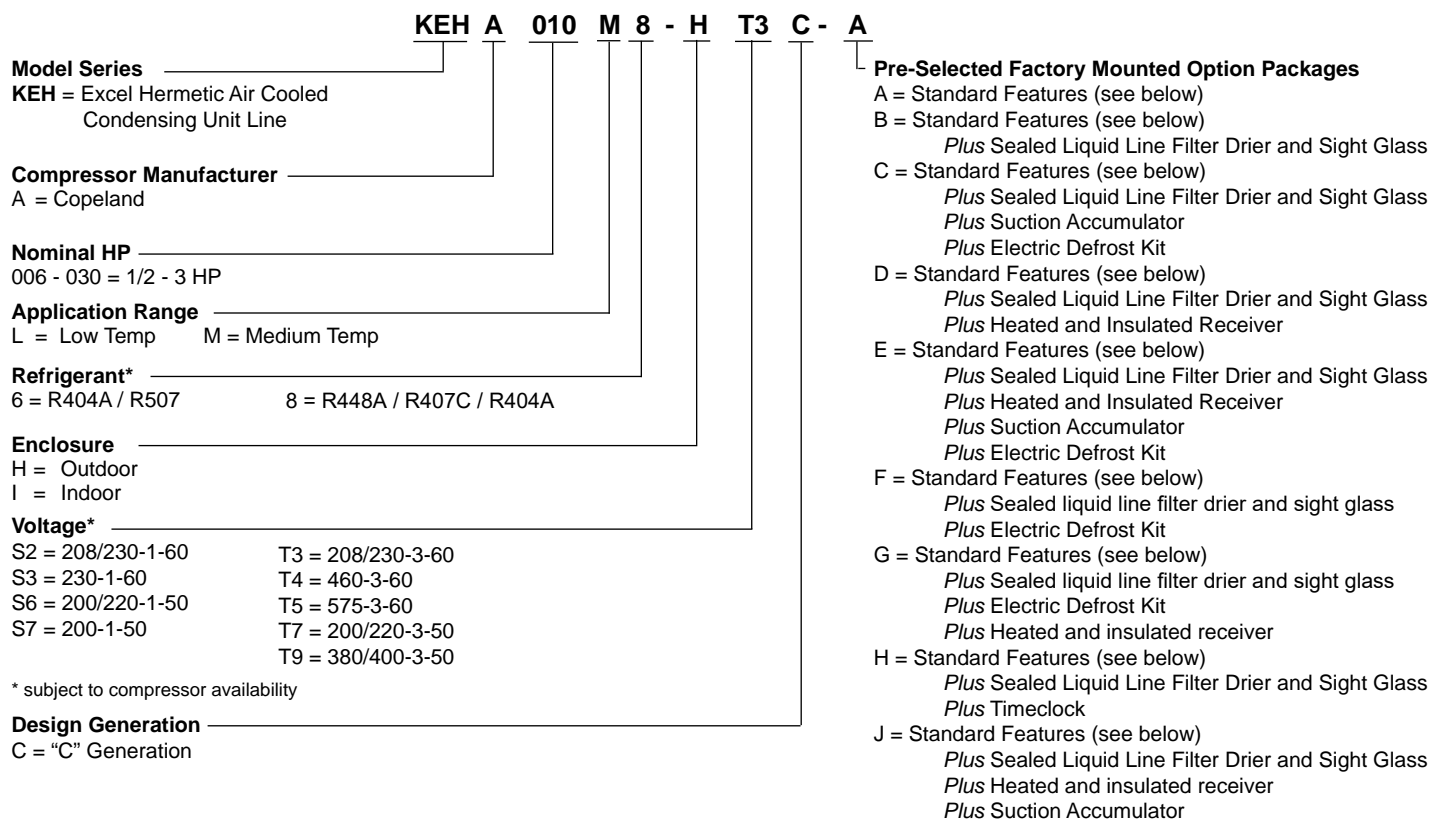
KEH A 010 M 8 - H T3 C - A

**Model Series**
**KEH** = Excel Hermetic Air Cooled Condensing Unit Line

**Compressor Manufacturer**
A = Copeland

**Nominal HP**
006 - 030 = 1/2 - 3 HP

**Application Range**
L = Low Temp M = Medium Temp

**Refrigerant***
6 = R404A / R507 8 = R448A / R407C / R404A

**Enclosure**
H = Outdoor
I = Indoor

**Voltage***
S2 = 208/230-1-60
S3 = 230-1-60
S6 = 200/220-1-50
S7 = 200-1-50
T3 = 208/230-3-60
T4 = 460-3-60
T5 = 575-3-60
T7 = 200/220-3-50
T9 = 380/400-3-50

* subject to compressor availability

**Design Generation**
C = "C" Generation

**Pre-Selected Factory Mounted Option Packages**
A = Standard Features (see below)
B = Standard Features (see below)
*Plus* Sealed Liquid Line Filter Drier and Sight Glass
C = Standard Features (see below)
*Plus* Sealed Liquid Line Filter Drier and Sight Glass
*Plus* Suction Accumulator
*Plus* Electric Defrost Kit
D = Standard Features (see below)
*Plus* Sealed Liquid Line Filter Drier and Sight Glass
*Plus* Heated and Insulated Receiver
E = Standard Features (see below)
*Plus* Sealed Liquid Line Filter Drier and Sight Glass
*Plus* Heated and Insulated Receiver
*Plus* Suction Accumulator
*Plus* Electric Defrost Kit
F = Standard Features (see below)
*Plus* Sealed liquid line filter drier and sight glass
*Plus* Electric Defrost Kit
G = Standard Features (see below)
*Plus* Sealed liquid line filter drier and sight glass
*Plus* Electric Defrost Kit
*Plus* Heated and insulated receiver
H = Standard Features (see below)
*Plus* Sealed Liquid Line Filter Drier and Sight Glass
*Plus* Timeclock
J = Standard Features (see below)
*Plus* Sealed Liquid Line Filter Drier and Sight Glass
*Plus* Heated and insulated receiver
*Plus* Suction Accumulator